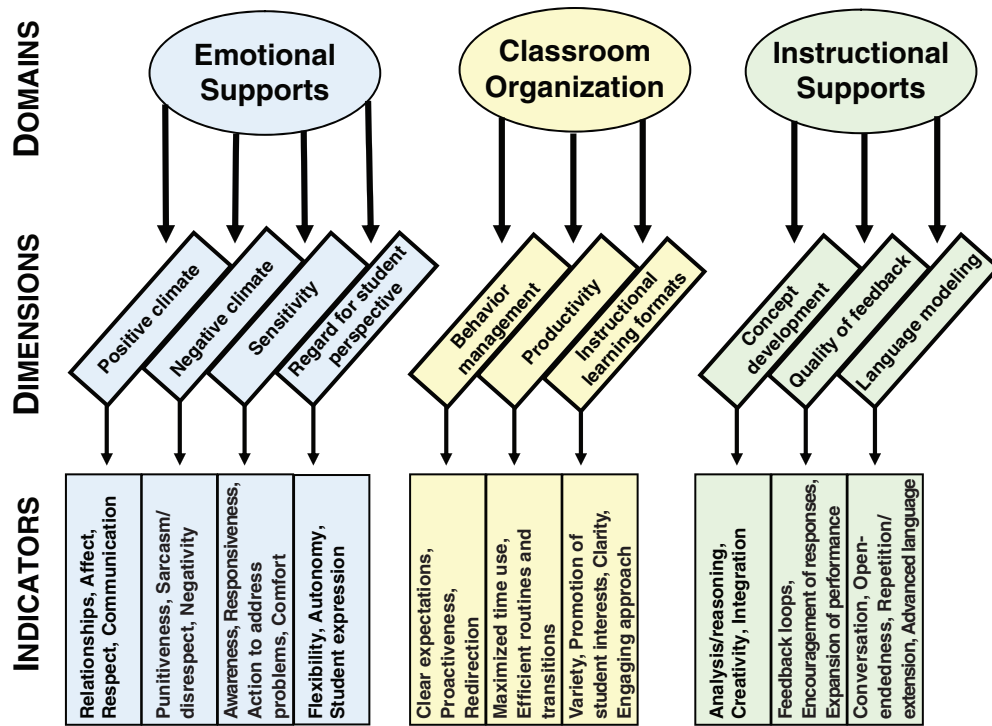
DOMAINS

Emotional Supports

Classroom Organization

Instructional Supports

DIMENSIONS

Positive climate

Negative climate

Sensitivity

Regard for student perspective

Behavior management

Productivity

Instructional learning formats

Concept development

Quality of feedback

Language modeling

INDICATORS

Relationships, Affect, Respect, Communication

Punitiveness, Sarcasm/ disrespect, Negativity

Awareness, Responsiveness, Action to address problems, Comfort

Flexibility, Autonomy, Student expression

Clear expectations, Proactiveness, Redirection

Maximized time use, Efficient routines and transitions

Variety, Promotion of student interests, Clarity, Engaging approach

Analysis/reasoning, Creativity, Integration

Feedback loops, Encouragement of responses, Expansion of performance

Conversation, Open-endedness, Repetition/ extension, Advanced language